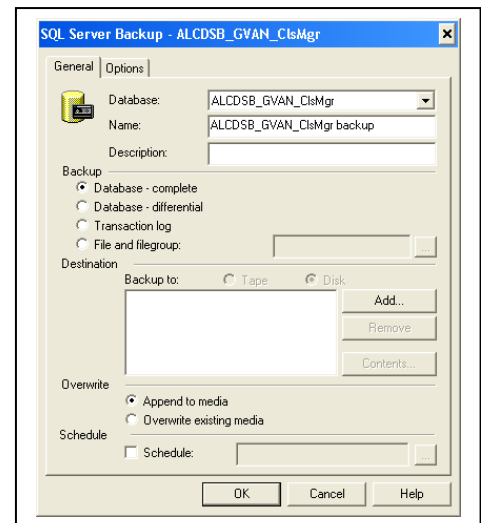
SQL Server Backup - ALCDSB_GVAN_ClsMgr

General | Options

Database: ALCDSB_GVAN_ClsMgr

Name: ALCDSB_GVAN_ClsMgr backup

Description:

Backup

Database - complete

Database - differential

Transaction log

File and filegroup: ...

Destination

Backup to: Tape Disk

Add...

Remove

Contents...

Overwrite

Append to media

Overwrite existing media

Schedule

Schedule: ...

OK Cancel Help